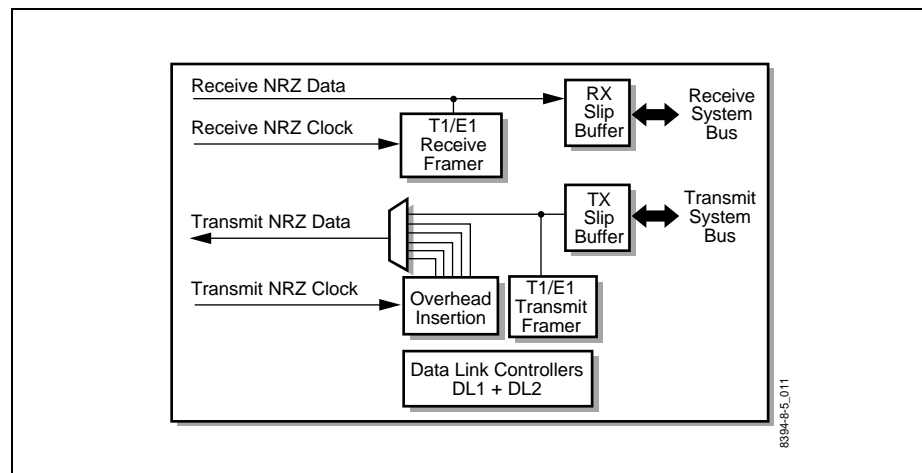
Receive NRZ Data

Receive NRZ Clock

T1/E1 Receive Framer

RX Slip Buffer

Receive System Bus

Transmit NRZ Data

TX Slip Buffer

Transmit System Bus

Transmit NRZ Clock

Overhead Insertion

T1/E1 Transmit Framer

Data Link Controllers DL1 + DL2

8394-8-5_011